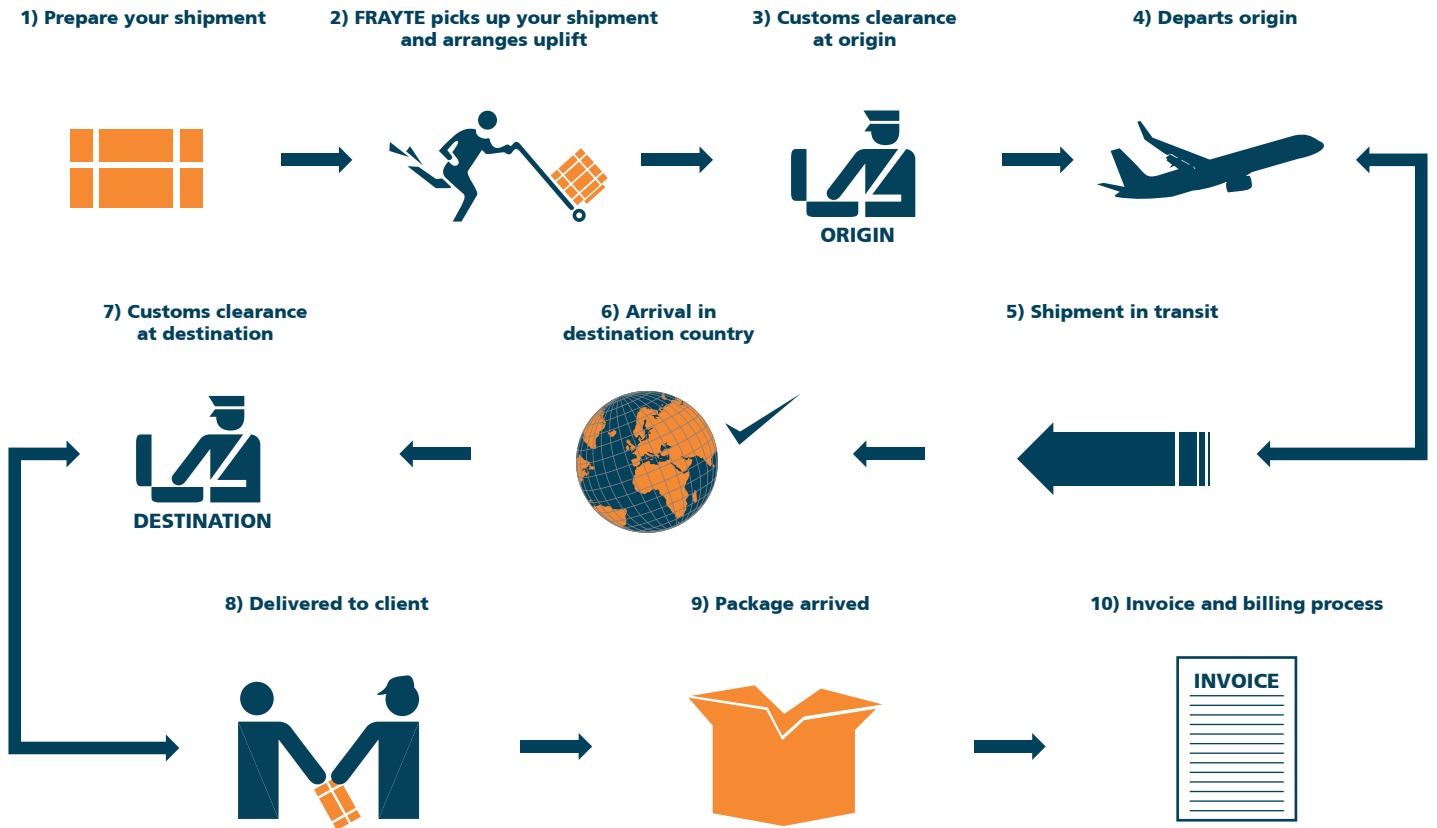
1) Prepare your shipment

2) FRAYTE picks up your shipment and arranges uplift

3) Customs clearance at origin

ORIGIN

4) Departs origin

5) Shipment in transit

6) Arrival in destination country

7) Customs clearance at destination

DESTINATION

8) Delivered to client

9) Package arrived

10) Invoice and billing process

INVOICE